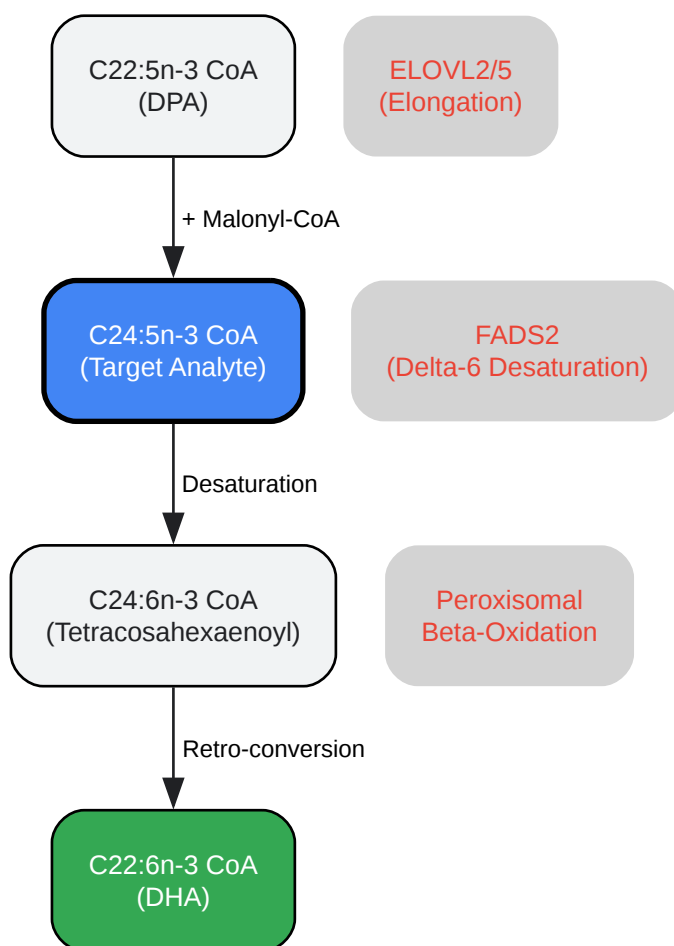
C22:5n-3 CoA
(DPA)

ELOVL2/5
(Elongation)

+ Malonyl-CoA

C24:5n-3 CoA
(Target Analyte)

FADS2
(Delta-6 Desaturation)

Desaturation

C24:6n-3 CoA
(Tetracosahexaenoyl)

Peroxisomal
Beta-Oxidation

Retro-conversion

C22:6n-3 CoA
(DHA)